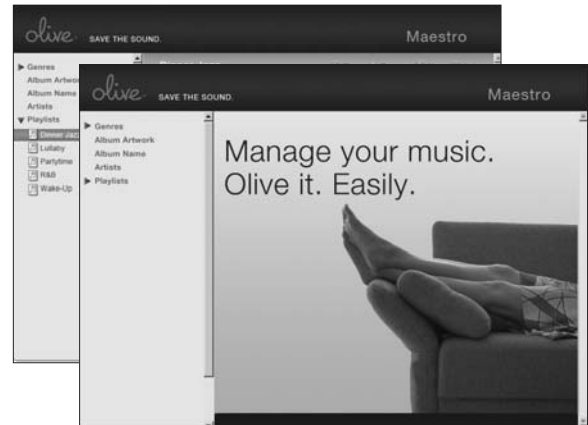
olive SAVE THE SOUND. Maestro

▶ Genres
Album Artwo
Album Name
Artists
▼ Playlists
Dinner Ja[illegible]
Lullaby
Partytime
R&B
Wake-Up

olive SAVE THE SOUND. Maestro

▶ Genres
Album Artwork
Album Name
Artists
▶ Playlists

Manage your music.
Olive it. Easily.